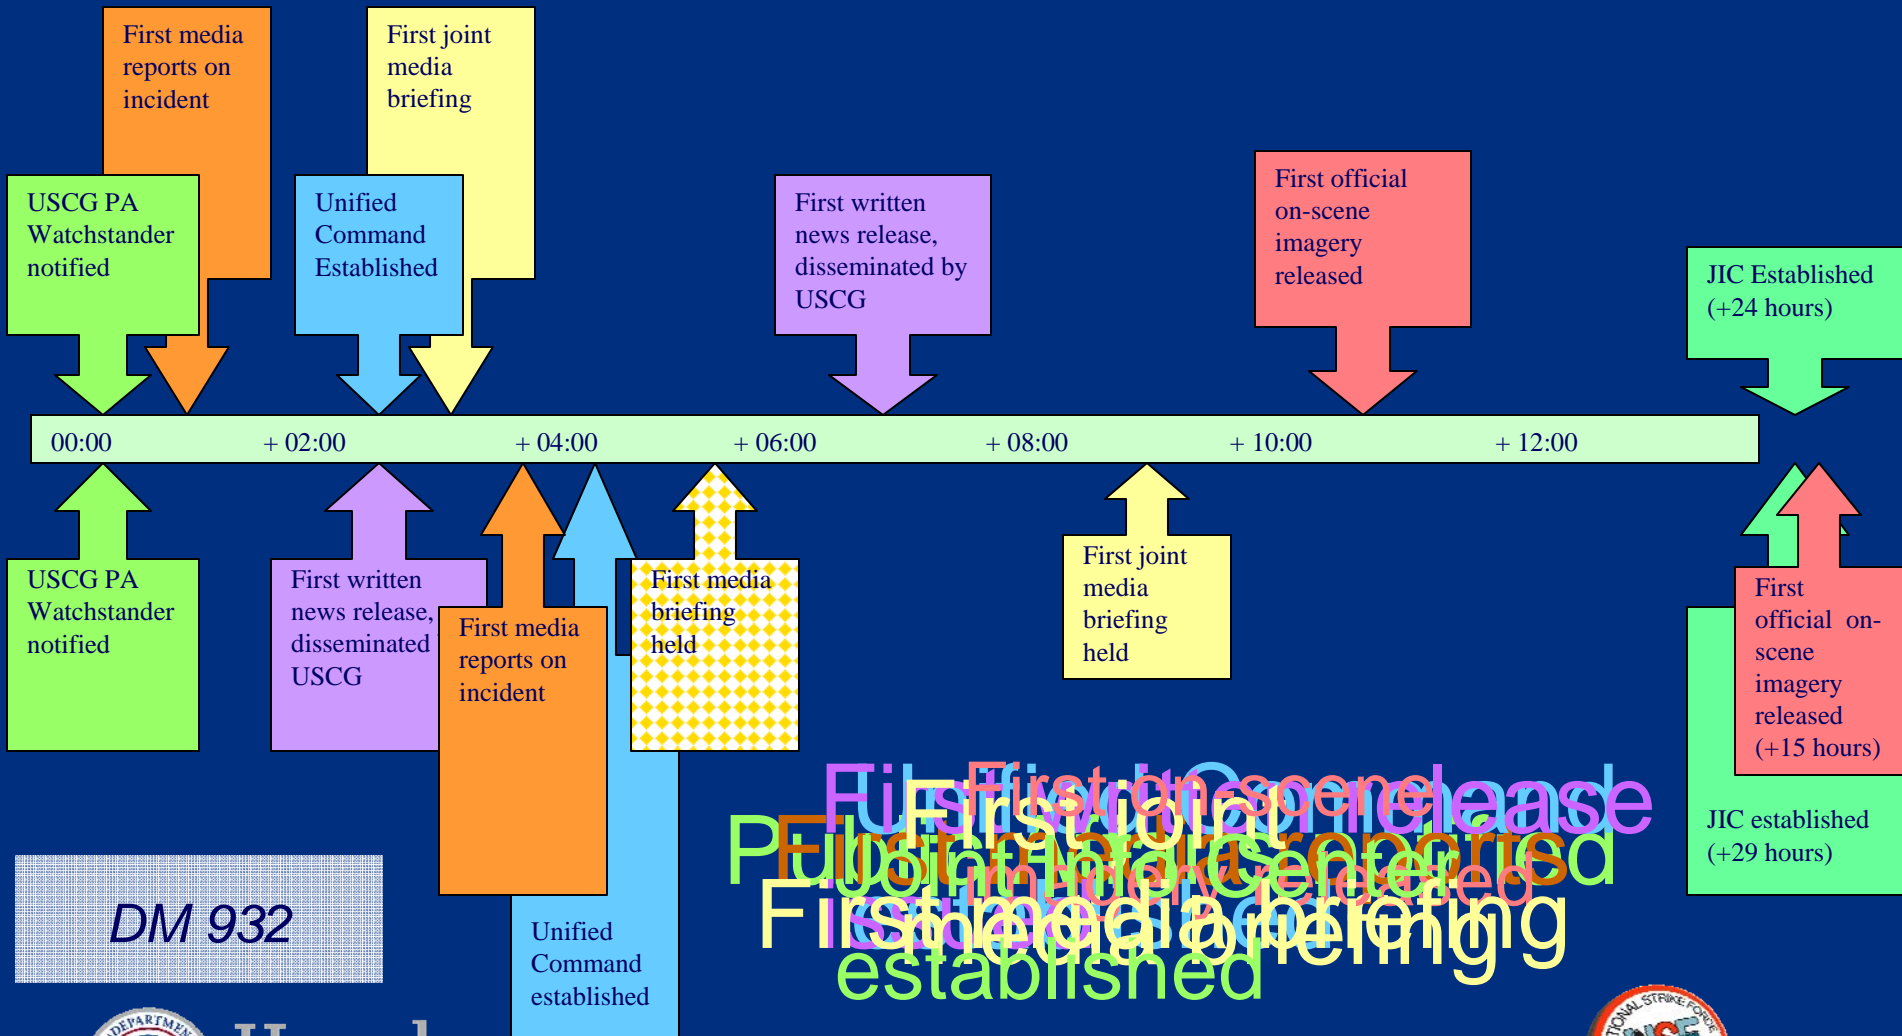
First media reports on incident

First joint media briefing

USCG PA Watchstander notified

Unified Command Established

First written news release, disseminated by USCG

First official on-scene imagery released

JIC Established (+24 hours)

00:00 + 02:00 + 04:00 + 06:00 + 08:00 + 10:00 + 12:00

USCG PA Watchstander notified

First written news release, disseminated USCG

First media reports on incident

First media briefing held

First joint media briefing held

First official on-scene imagery released (+15 hours)

JIC established (+29 hours)

Unified Command established

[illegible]

DM 932